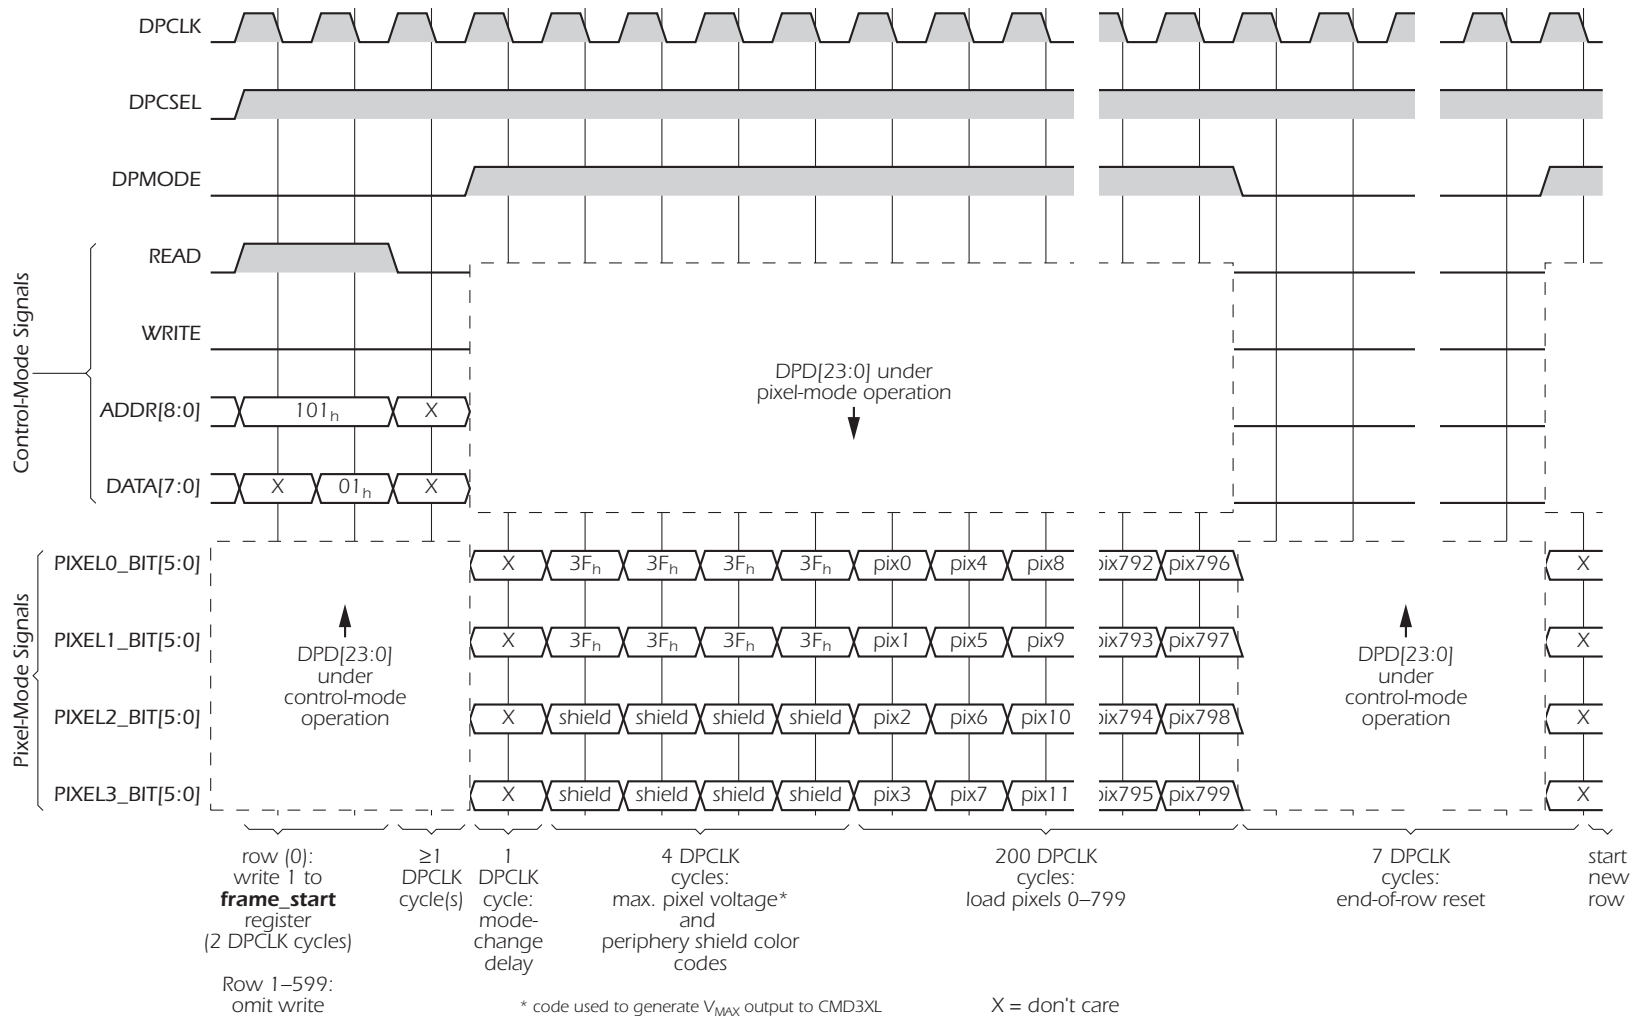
DPCLK

DPCSEL

DPMODE

Control-Mode Signals

READ

WRITE

ADDR[8:0]

$101_h$

X

DATA[7:0]

X

$01_h$

X

DPD[23:0] under pixel-mode operation

Pixel-Mode Signals

PIXEL0_BIT[5:0]

PIXEL1_BIT[5:0]

PIXEL2_BIT[5:0]

PIXEL3_BIT[5:0]

DPD[23:0] under control-mode operation

X

$3F_h$

$3F_h$

$3F_h$

$3F_h$

pix0

pix4

pix8

pix792

pix796

X

X

$3F_h$

$3F_h$

$3F_h$

$3F_h$

pix1

pix5

pix9

pix793

pix797

X

X

shield

shield

shield

shield

pix2

pix6

pix10

pix794

pix798

X

X

shield

shield

shield

shield

pix3

pix7

pix11

pix795

pix799

X

DPD[23:0] under control-mode operation

row (0): write 1 to **frame_start** register (2 DPCLK cycles)

Row 1–599: omit write

≥1 DPCLK cycle(s)

1 DPCLK cycle: mode-change delay

4 DPCLK cycles: max. pixel voltage* and periphery shield color codes

200 DPCLK cycles: load pixels 0–799

7 DPCLK cycles: end-of-row reset

start new row

* code used to generate $V_{MAX}$ output to CMD3XL

X = don't care